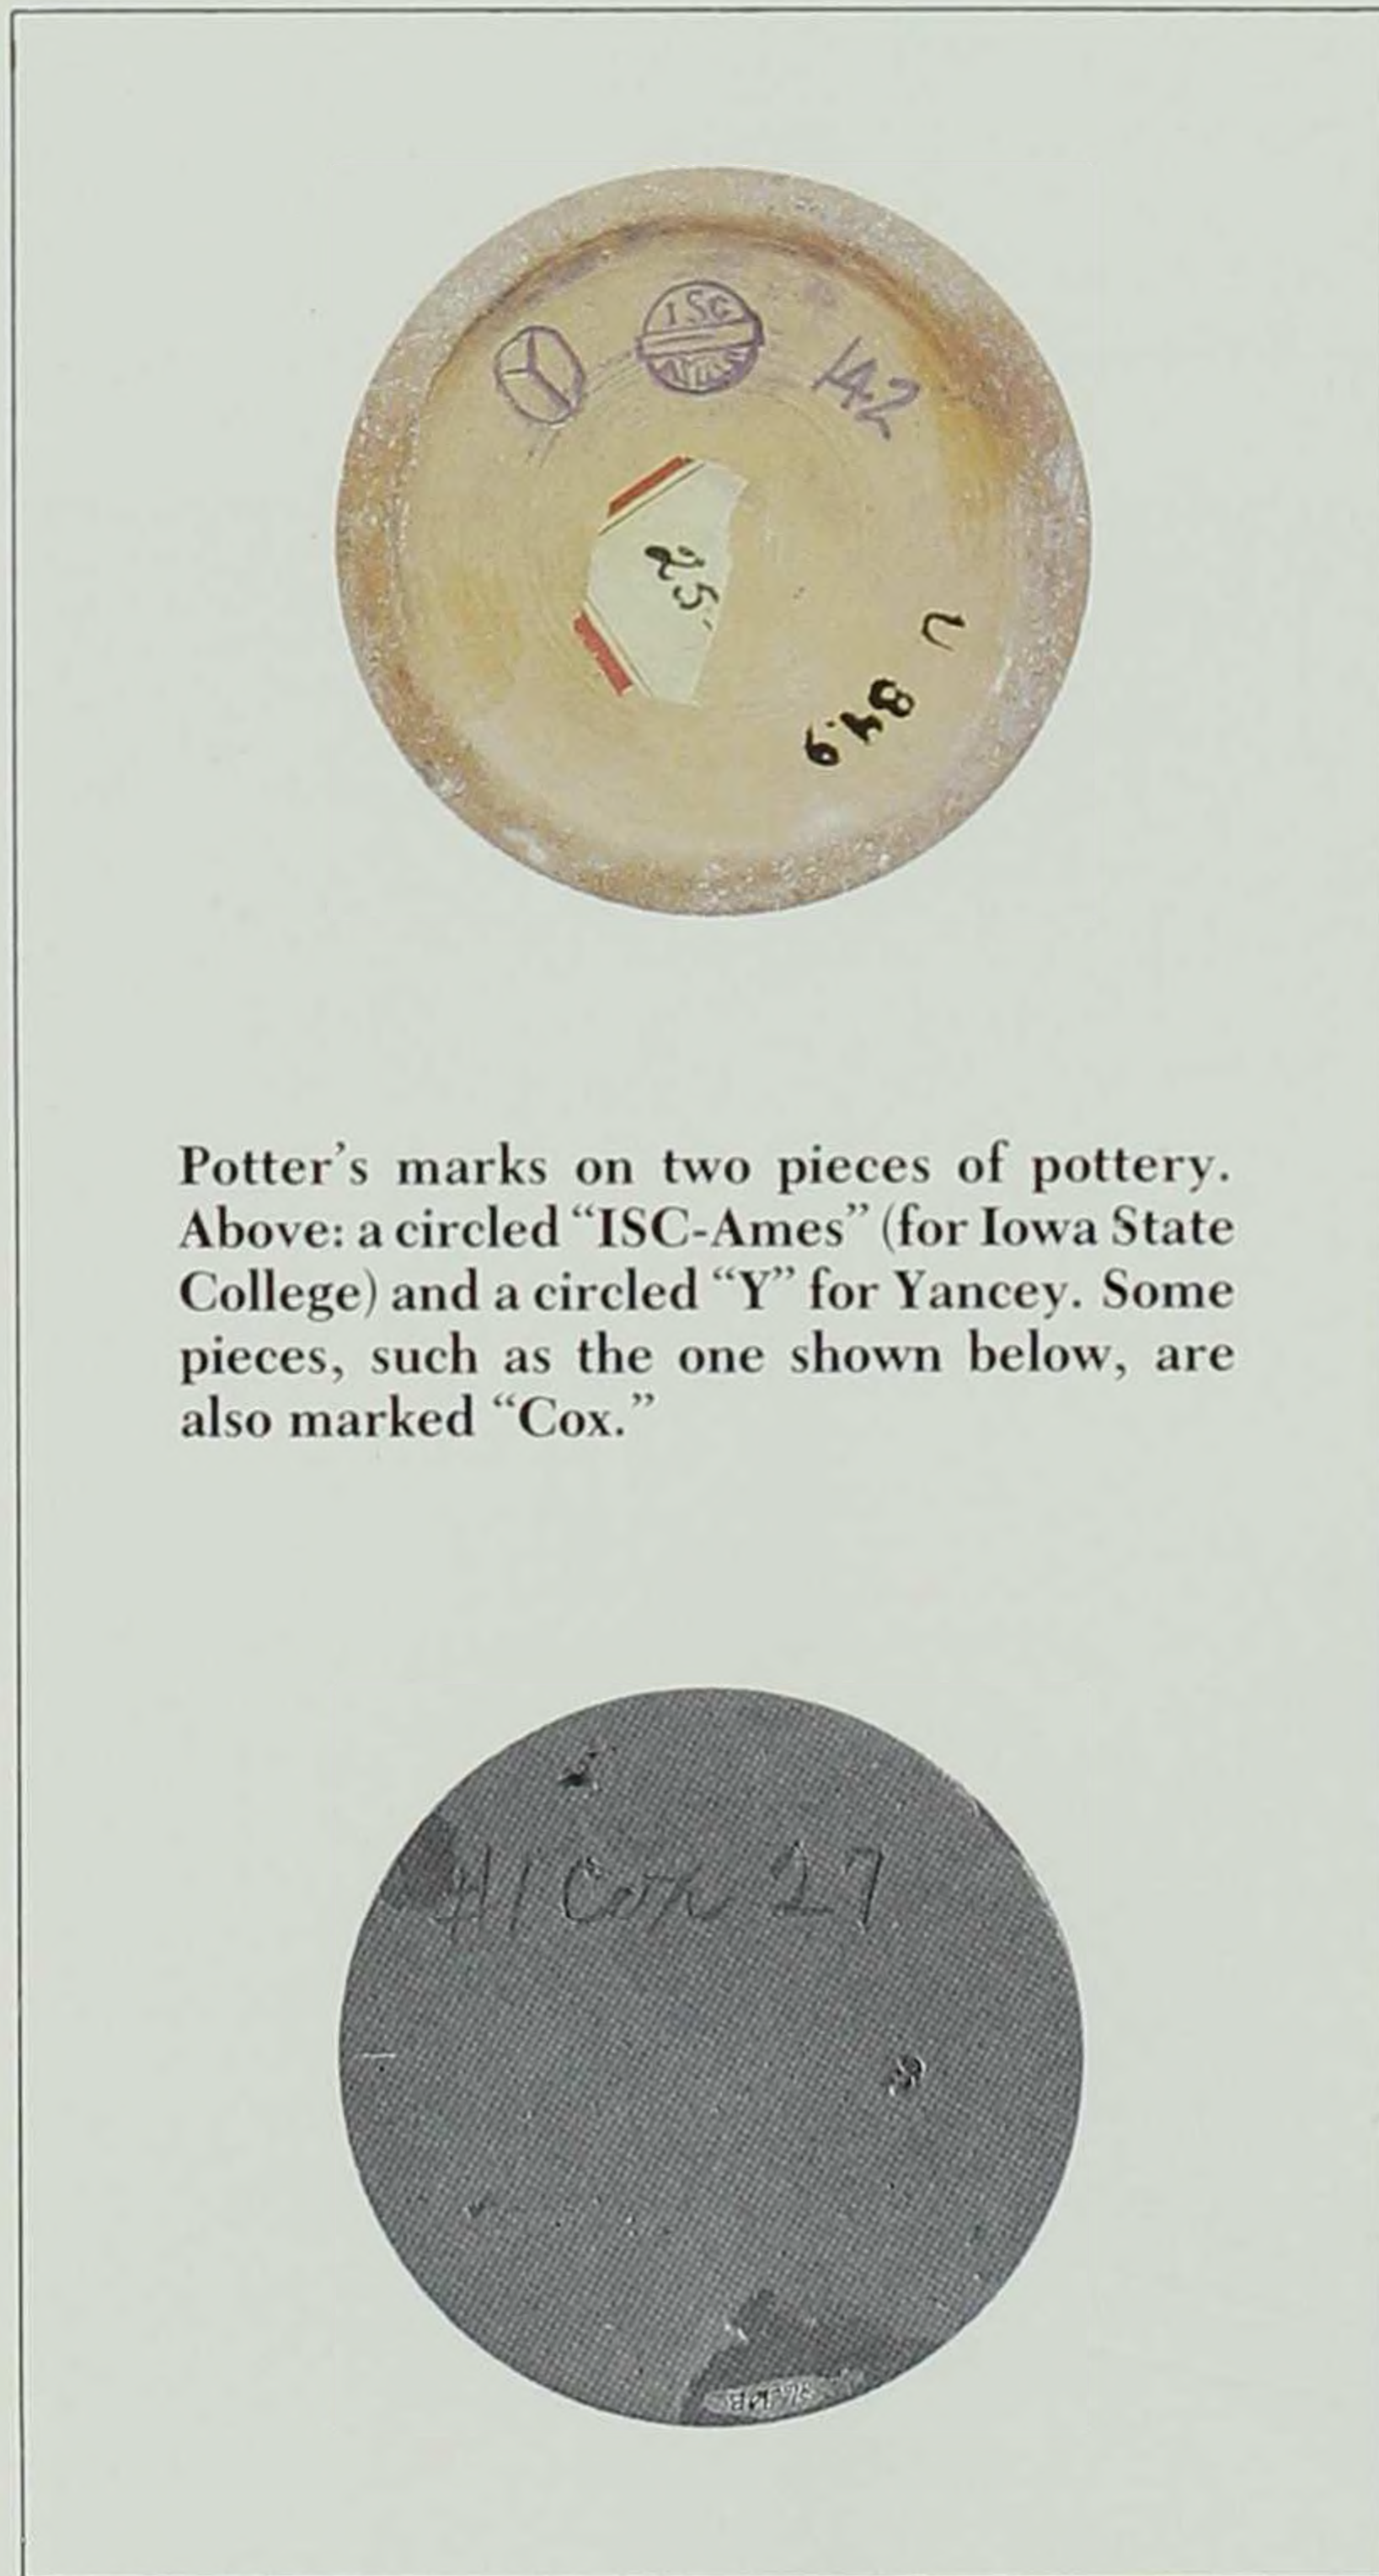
ISC
AMES
142
25
849
U

Potter's marks on two pieces of pottery. Above: a circled "ISC-Ames" (for Iowa State College) and a circled "Y" for Yancey. Some pieces, such as the one shown below, are also marked "Cox."

41 Cox 27

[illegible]